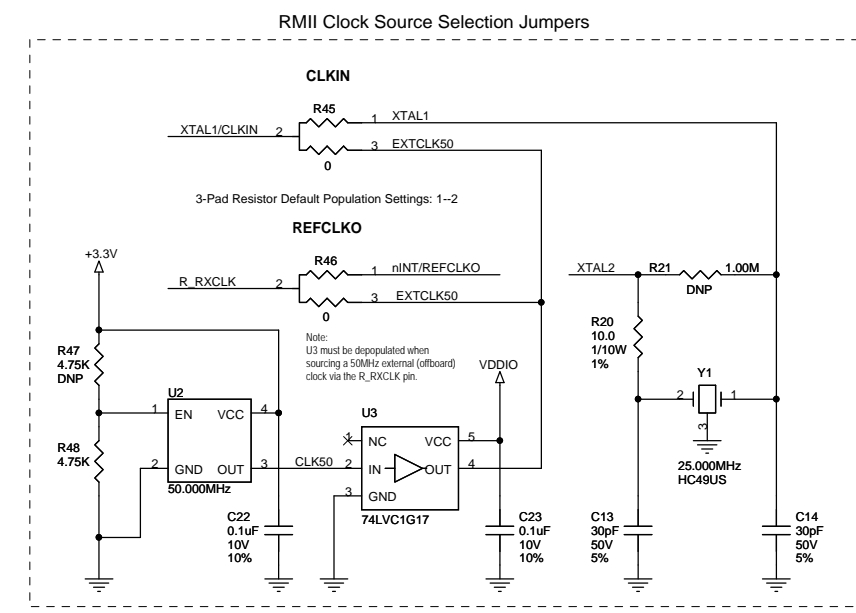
RMII Clock Source Selection Jumpers

CLKIN

R45
XTAL1/CLKIN 2
1 XTAL1
3 EXTCLK50
0

3-Pad Resistor Default Population Settings: 1--2

REFCLKO

+3.3V

R46
R_RXCLK 2
1 nINT/REFCLKO
3 EXTCLK50
0

XTAL2
R21 1.00M
DNP

R20
10.0
1/10W
1%

Note:
U3 must be depopulated when sourcing a 50MHz external (offboard) clock via the R_RXCLK pin.

VDDIO

R47
4.75K
DNP

U2
1 EN VCC 4
2 GND OUT 3
50.000MHz

R48
4.75K

U3
NC VCC 5
CLK50 2 IN OUT 4
3 GND
74LVC1G17

Y1
2 1
3
25.000MHz
HC49US

C22
0.1uF
10V
10%

C23
0.1uF
10V
10%

C13
30pF
50V
5%

C14
30pF
50V
5%